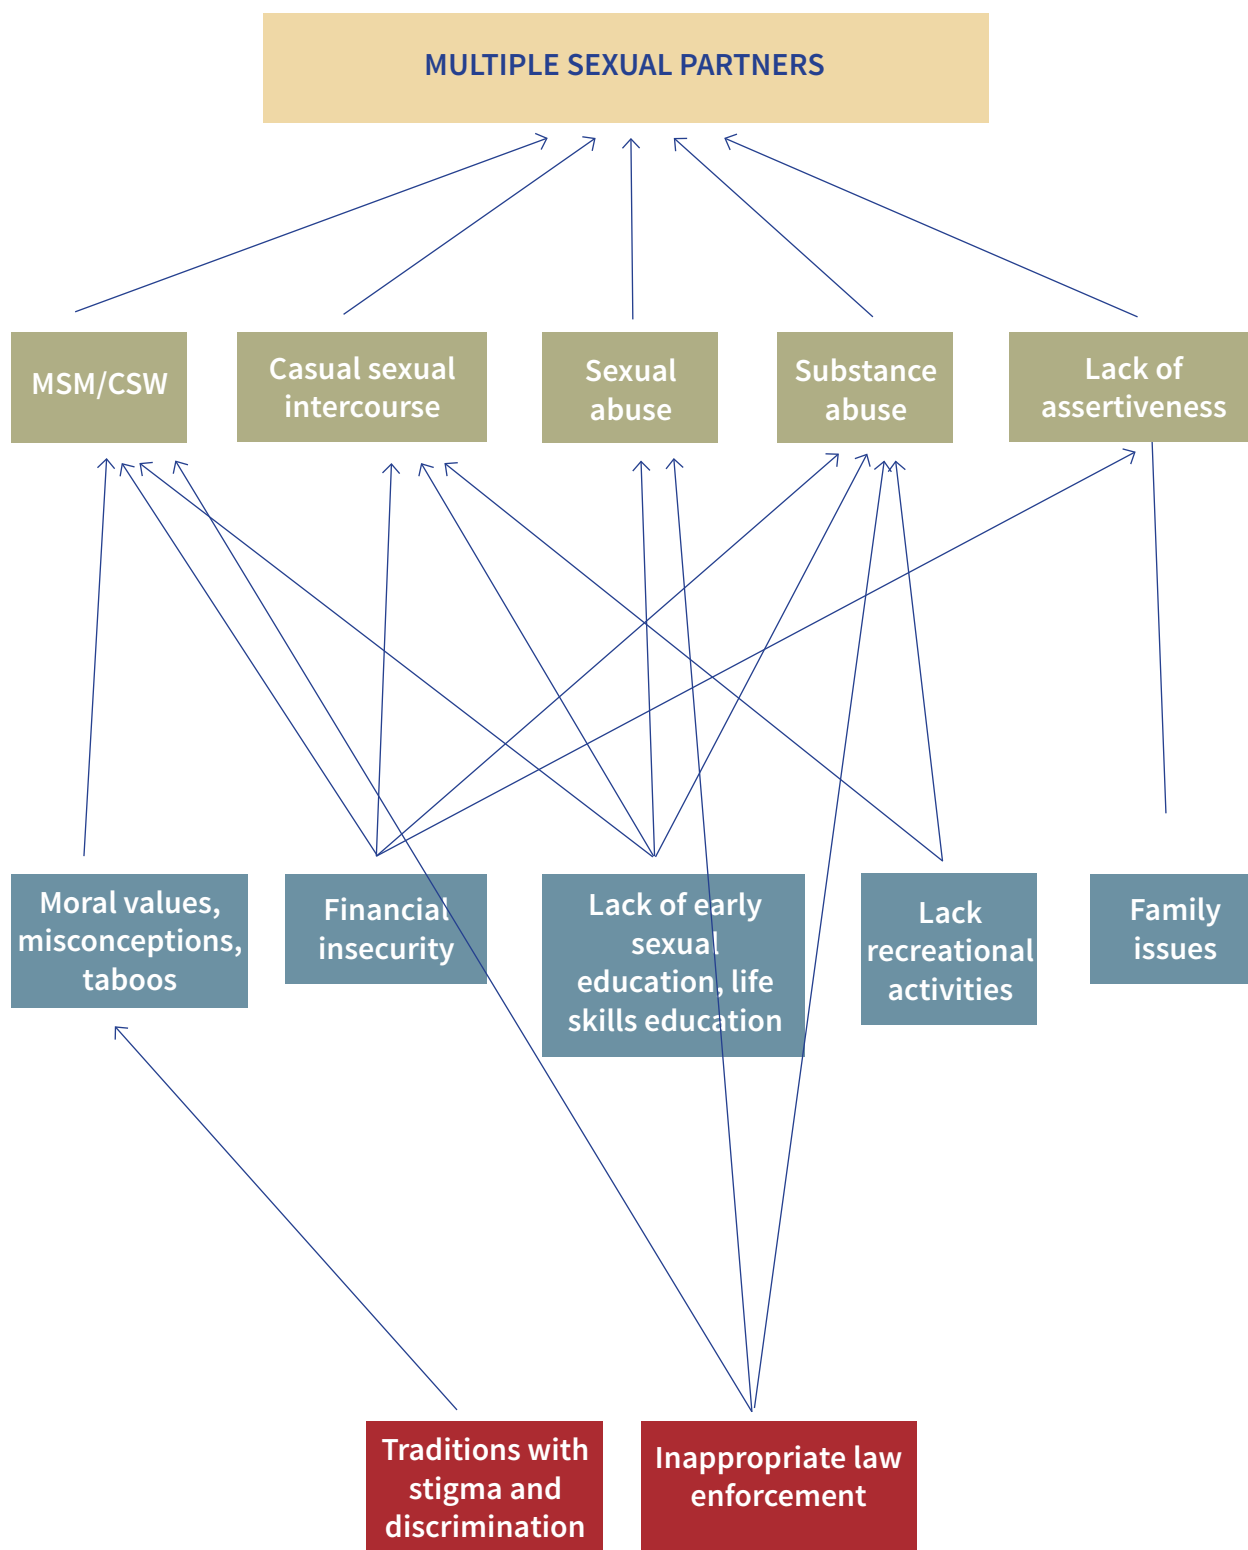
MULTIPLE SEXUAL PARTNERS

MSM/CSW

Casual sexual intercourse

Sexual abuse

Substance abuse

Lack of assertiveness

Moral values, misconceptions, taboos

Financial insecurity

Lack of early sexual education, life skills education

Lack recreational activities

Family issues

Traditions with stigma and discrimination

Inappropriate law enforcement